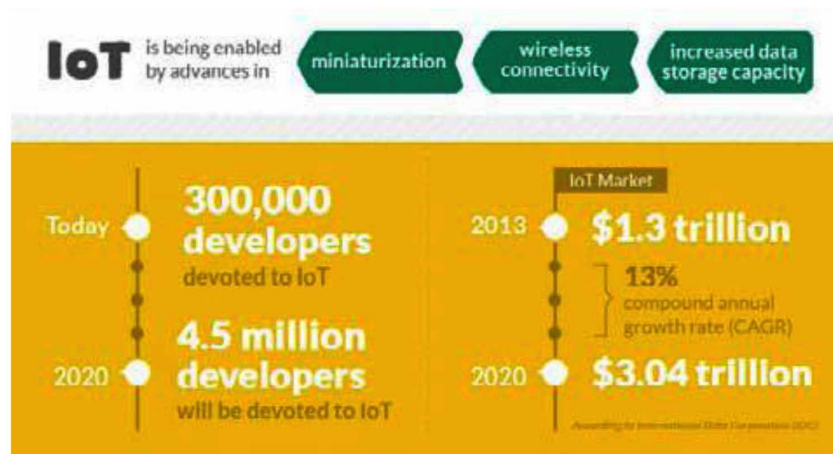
IoT is being enabled by advances in

miniaturization

wireless connectivity

increased data storage capacity

Today

300,000 developers devoted to IoT

2020

4.5 million developers will be devoted to IoT

IoT Market

2013

$1.3 trillion

13% compound annual growth rate (CAGR)

2020

$3.04 trillion

According to International Data Corporation (IDC)